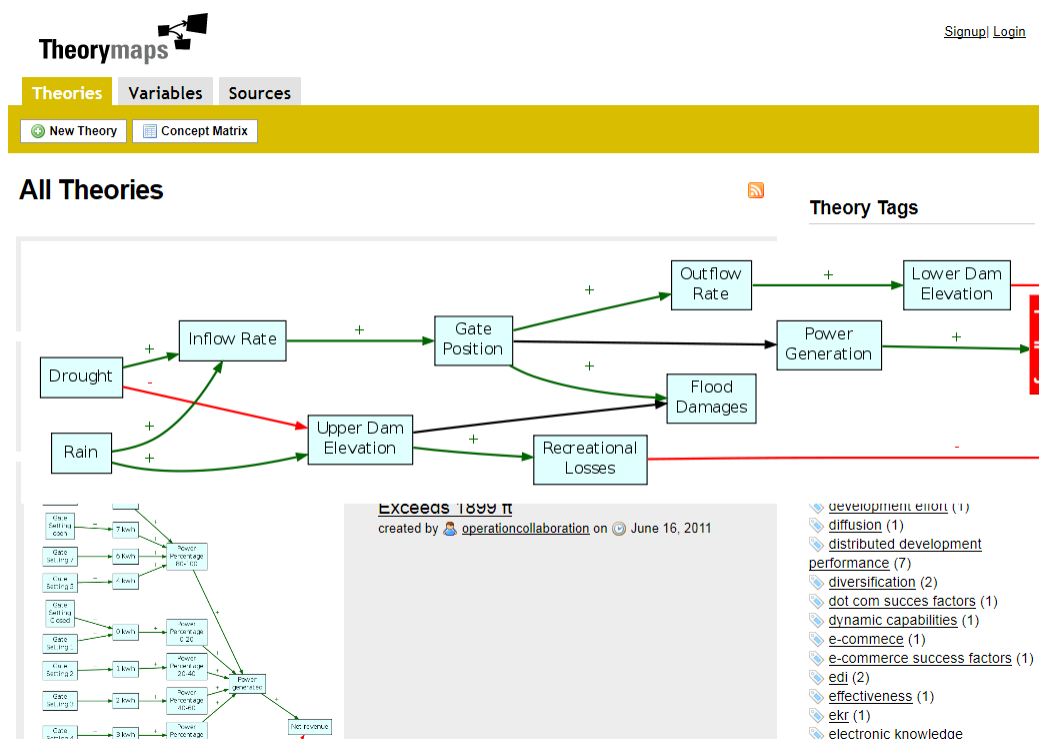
Theorymaps

Signup| Login

Theories Variables Sources

New Theory Concept Matrix

All Theories

Theory Tags

Outflow Rate

Lower Dam Elevation

+

+

Inflow Rate

+

Gate Position

Power Generation

+

+

Drought

-

+

Flood Damages

+

Rain

+

Upper Dam Elevation

+

Recreational Losses

-

Exceeds 1899 ft

created by operationcollaboration on June 16, 2011

development effort (1)
diffusion (1)
distributed development performance (7)
diversification (2)
dot com succes factors (1)
dynamic capabilities (1)
e-commece (1)
e-commerce success factors (1)
edi (2)
effectiveness (1)
ekr (1)
electronic knowledge

Gate Setting
7 kwh
Power Percentage
Gate Setting 7
6 kwh
Gate Setting 3
4 kwh
Gate Setting Closed
0 kwh
Power Percentage 0-20
Gate Setting
Gate Setting 2
1 kwh
Power Percentage 20-40
Gate Setting 1
2 kwh
Power Percentage 40-60
Power generated
Gate Setting 4
3 kwh
Power Percentage
Net revenue